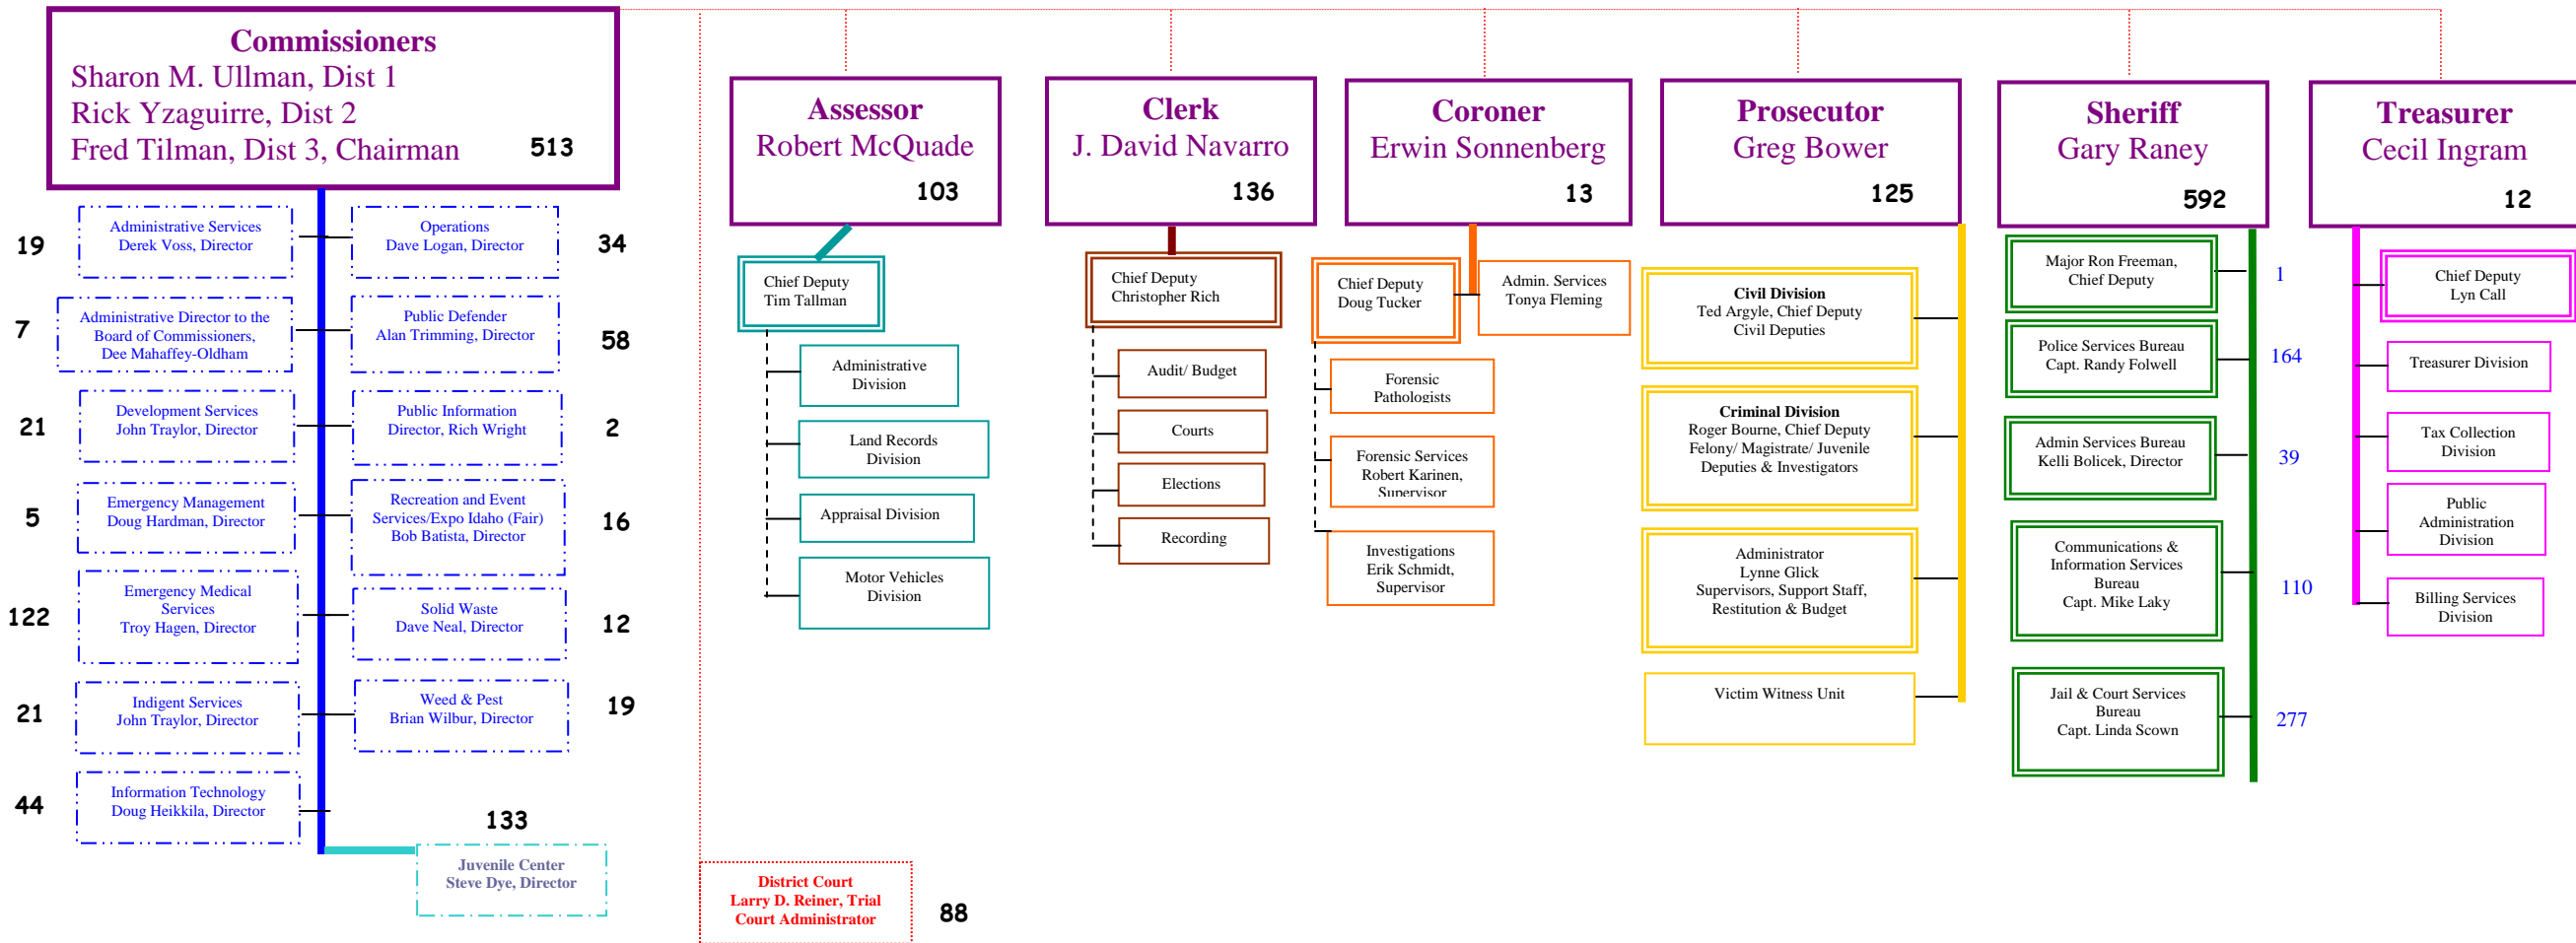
Commissioners
Sharon M. Ullman, Dist 1
Rick Yzaguirre, Dist 2
Fred Tilman, Dist 3, Chairman 513

19 Administrative Services
Derek Voss, Director

Operations
Dave Logan, Director 34

7 Administrative Director to the Board of Commissioners, Dee Mahaffey-Oldham

Public Defender
Alan Trimming, Director 58

21 Development Services
John Traylor, Director

Public Information
Director, Rich Wright 2

5 Emergency Management
Doug Hardman, Director

Recreation and Event Services/Expo Idaho (Fair)
Bob Batista, Director 16

122 Emergency Medical Services
Troy Hagen, Director

Solid Waste
Dave Neal, Director 12

21 Indigent Services
John Traylor, Director

Weed & Pest
Brian Wilbur, Director 19

44 Information Technology
Doug Heikkila, Director

133
Juvenile Center
Steve Dye, Director

District Court
Larry D. Reiner, Trial Court Administrator 88

Assessor
Robert McQuade
103

Chief Deputy
Tim Tallman

Administrative Division

Land Records Division

Appraisal Division

Motor Vehicles Division

Clerk
J. David Navarro
136

Chief Deputy
Christopher Rich

Audit/ Budget

Courts

Elections

Recording

Coroner
Erwin Sonnenberg
13

Chief Deputy
Doug Tucker

Admin. Services
Tonya Fleming

Forensic Pathologists

Forensic Services
Robert Karinen, Supervisor

Investigations
Erik Schmidt, Supervisor

Prosecutor
Greg Bower
125

Civil Division
Ted Argyle, Chief Deputy
Civil Deputies

Criminal Division
Roger Bourne, Chief Deputy
Felony/ Magistrate/ Juvenile Deputies & Investigators

Administrator
Lynne Glick
Supervisors, Support Staff, Restitution & Budget

Victim Witness Unit

Sheriff
Gary Raney
592

Major Ron Freeman, Chief Deputy 1

Police Services Bureau
Capt. Randy Folwell 164

Admin Services Bureau
Kelli Bolicek, Director 39

Communications & Information Services Bureau
Capt. Mike Laky 110

Jail & Court Services Bureau
Capt. Linda Scown 277

Treasurer
Cecil Ingram
12

Chief Deputy
Lyn Call

Treasurer Division

Tax Collection Division

Public Administration Division

Billing Services Division